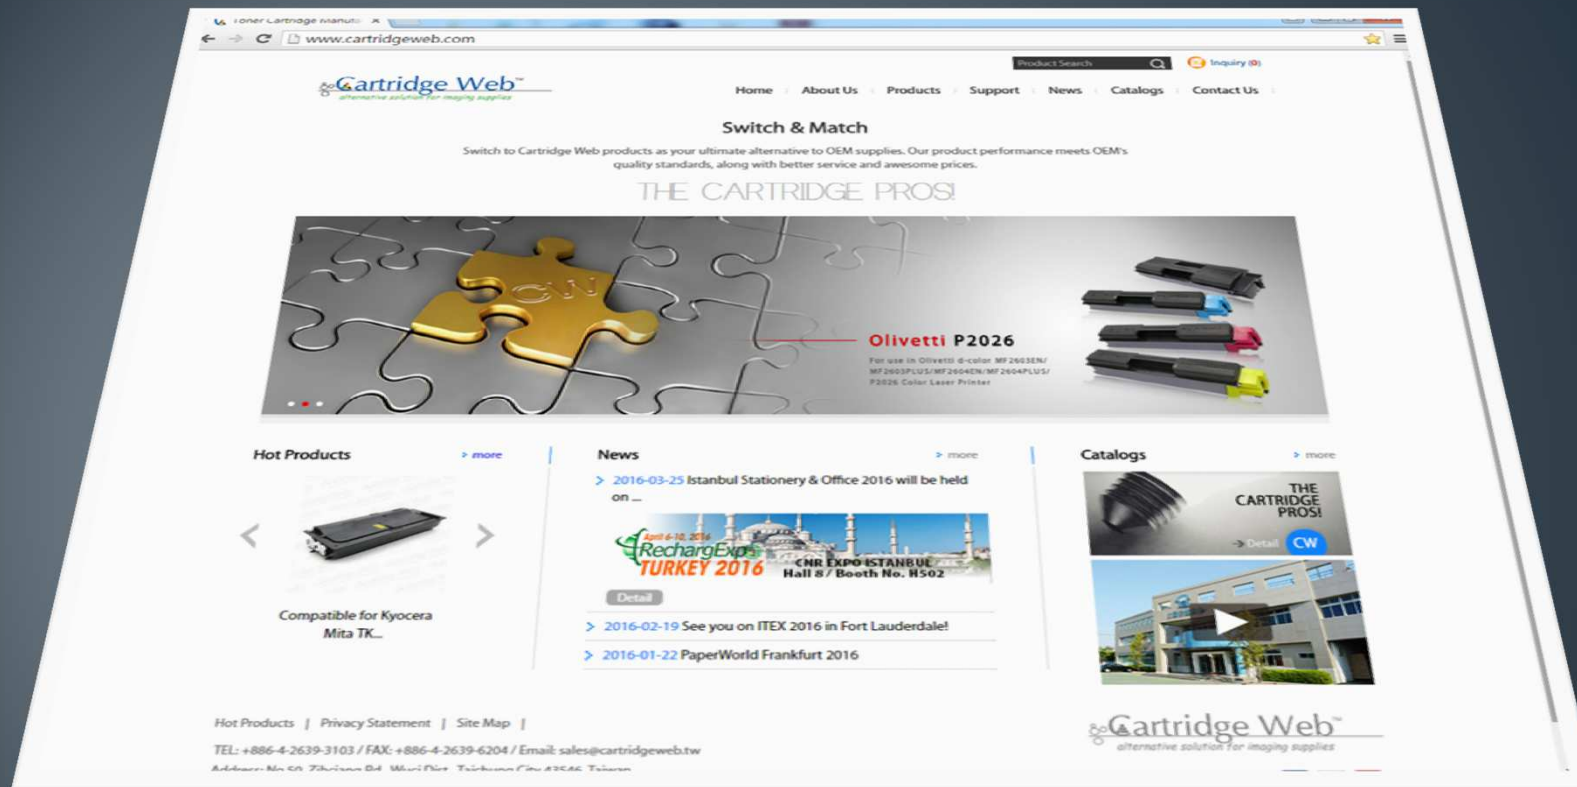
Toner Cartridge Manufa ×

www.cartridgeweb.com

Product Search

Inquiry (0)

Cartridge Web™
alternative solution for imaging supplies

Home | About Us | Products | Support | News | Catalogs | Contact Us

Switch & Match

Switch to Cartridge Web products as your ultimate alternative to OEM supplies. Our product performance meets OEM's quality standards, along with better service and awesome prices.

THE CARTRIDGE PROS!

CW

Olivetti P2026

For use in Olivetti d-color MF2603EN/ MF2603PLUS/MF2604EN/MF2604PLUS/ P2026 Color Laser Printer

Hot Products
> more

Compatible for Kyocera Mita TK...

News
> more

> 2016-03-25 Istanbul Stationery & Office 2016 will be held on ...

April 6-10, 2016
RechargExpo
TURKEY 2016
CNR EXPO ISTANBUL
Hall 8 / Booth No. H502

Detail

> 2016-02-19 See you on ITEX 2016 in Fort Lauderdale!

> 2016-01-22 PaperWorld Frankfurt 2016

Catalogs
> more

THE CARTRIDGE PROS!
Detail
CW

Hot Products | Privacy Statement | Site Map |

TEL: +886-4-2639-3103 / FAX: +886-4-2639-6204 / Email: sales@cartridgeweb.tw

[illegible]

Cartridge Web™
alternative solution for imaging supplies